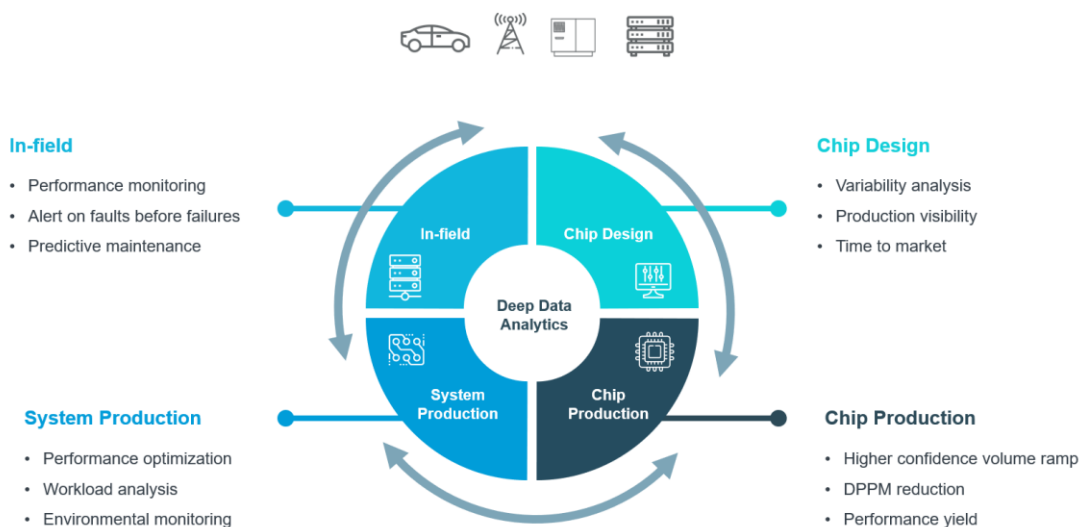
In-field

- Performance monitoring
- Alert on faults before failures
- Predictive maintenance

Chip Design

- Variability analysis
- Production visibility
- Time to market

In-field

Chip Design

Deep Data Analytics

System Production

Chip Production

System Production

- Performance optimization
- Workload analysis
- Environmental monitoring

Chip Production

- Higher confidence volume ramp
- DPPM reduction
- Performance yield